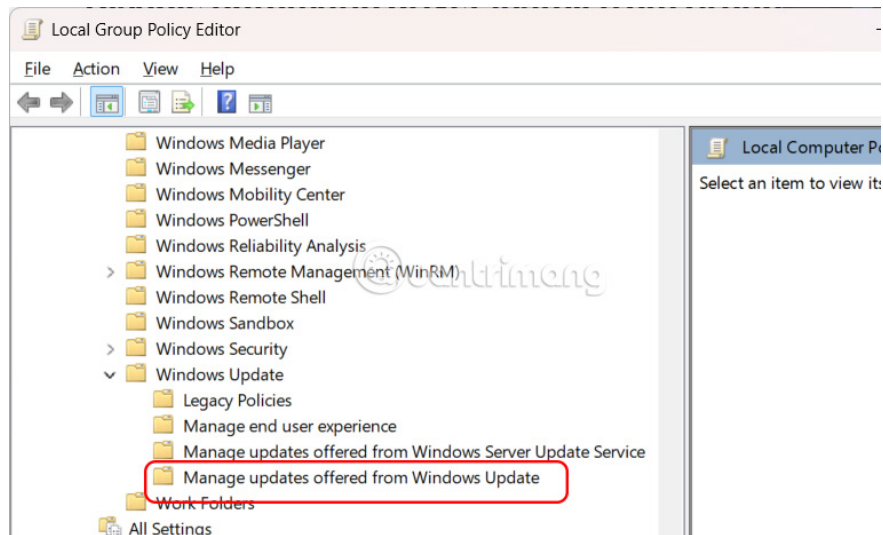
Local Group Policy Editor

File Action View Help

Windows Media Player
Windows Messenger
Windows Mobility Center
Windows PowerShell
Windows Reliability Analysis
Windows Remote Management (WinRM)
Windows Remote Shell
Windows Sandbox
Windows Security
Windows Update
Legacy Policies
Manage end user experience
Manage updates offered from Windows Server Update Service
Manage updates offered from Windows Update
Work Folders
All Settings

Local Computer Po

Select an item to view its

@uantrimang